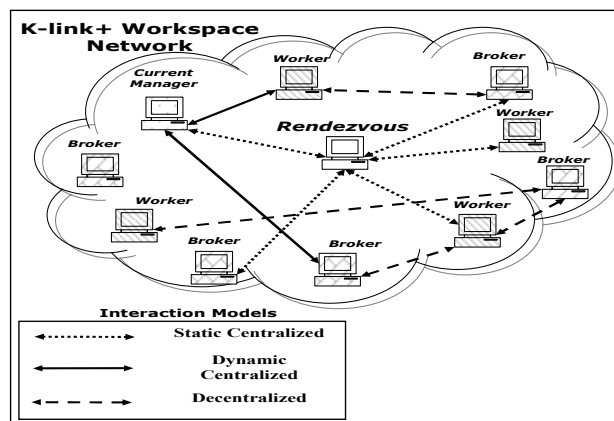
K-link+ Workspace Network

Current Manager

Worker

Broker

Worker

Rendezvous

Broker

Broker

Worker

Broker

Worker

Broker

Interaction Models

Static Centralized

Dynamic Centralized

Decentralized